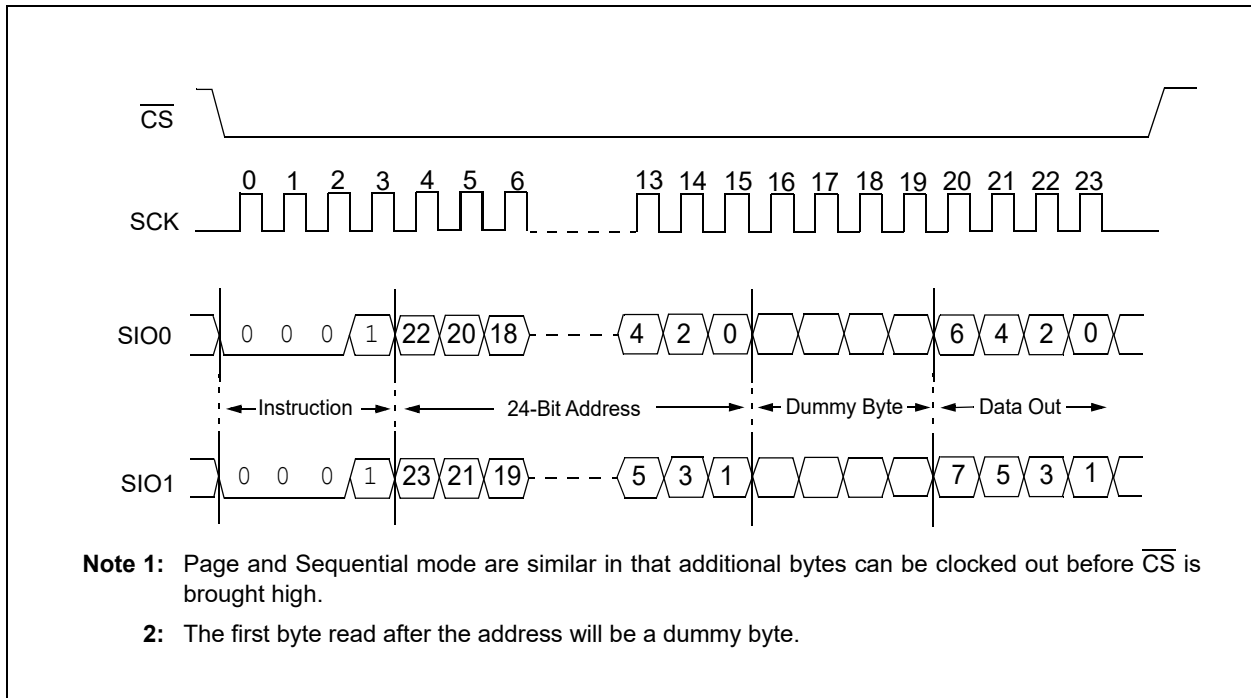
$\overline{CS}$

0 1 2 3 4 5 6 13 14 15 16 17 18 19 20 21 22 23

SCK

SIO0 0 0 0 1 22 20 18 4 2 0 6 4 2 0

Instruction 24-Bit Address Dummy Byte Data Out

SIO1 0 0 0 1 23 21 19 5 3 1 7 5 3 1

**Note 1:** Page and Sequential mode are similar in that additional bytes can be clocked out before $\overline{CS}$ is brought high.

**2:** The first byte read after the address will be a dummy byte.